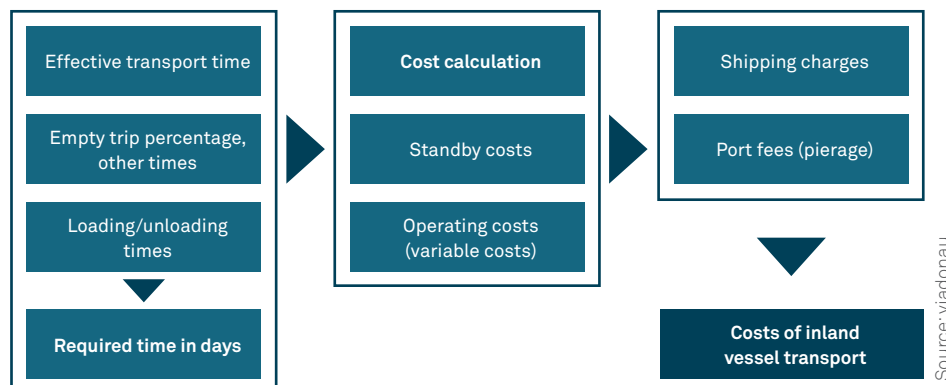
Effective transport time

Empty trip percentage, other times

Loading/unloading times

Required time in days

Cost calculation

Standby costs

Operating costs (variable costs)

Shipping charges

Port fees (pierage)

Costs of inland vessel transport

Source: viadonau